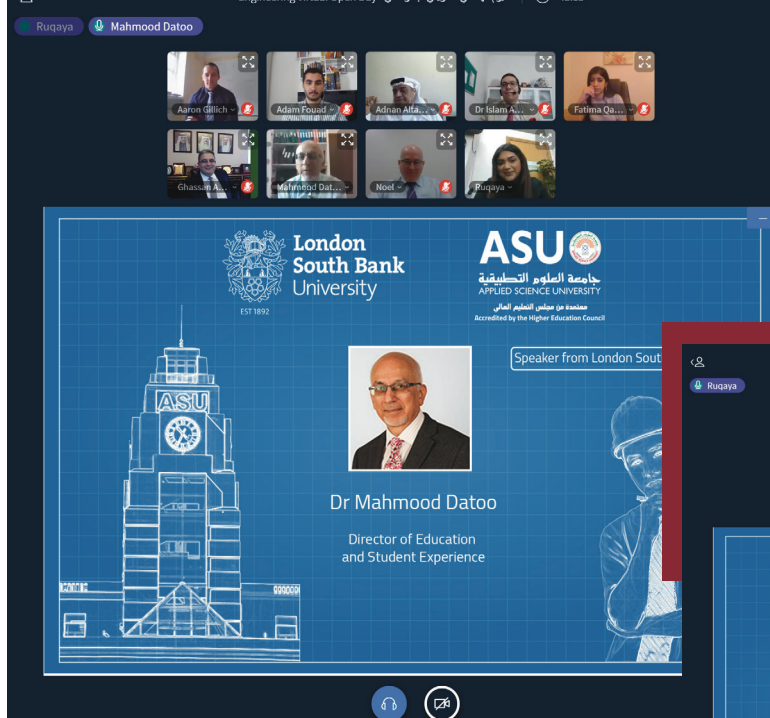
Ruqaya
Mahmood Datoo

Aaron Gillich
Adam Fouad
Adnan Alta...
Dr Islam A...
Fatima Qa...
Ghassan A...
Mahmood Dat...
Noel
Ruqaya

London South Bank University
EST 1892

ASU
جامعة العلوم التطبيقية
APPLIED SCIENCE UNIVERSITY
معتمدة من مجلس التعليم العالي
Accredited by the Higher Education Council

ASU

Speaker from London Sout

Dr Mahmood Datoo

Director of Education and Student Experience

Ruqaya